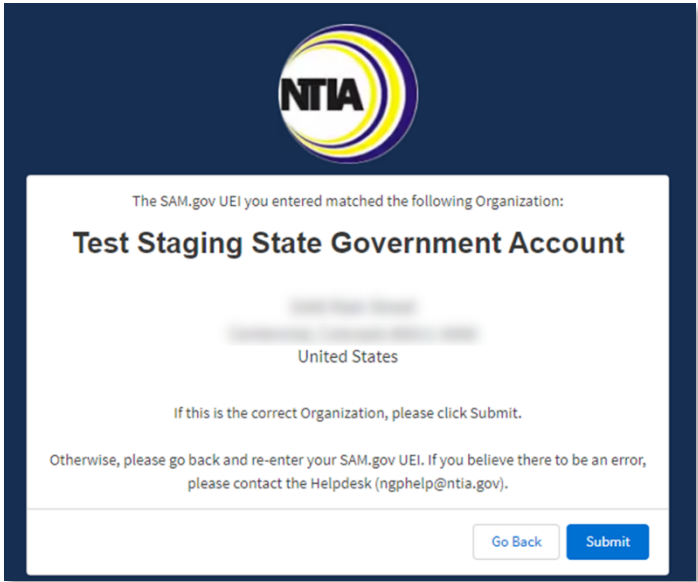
NTIA

The SAM.gov UEI you entered matched the following Organization:

Test Staging State Government Account

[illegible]
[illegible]
United States

If this is the correct Organization, please click Submit.

Otherwise, please go back and re-enter your SAM.gov UEI. If you believe there to be an error, please contact the Helpdesk (ngphelp@ntia.gov).

Go Back Submit